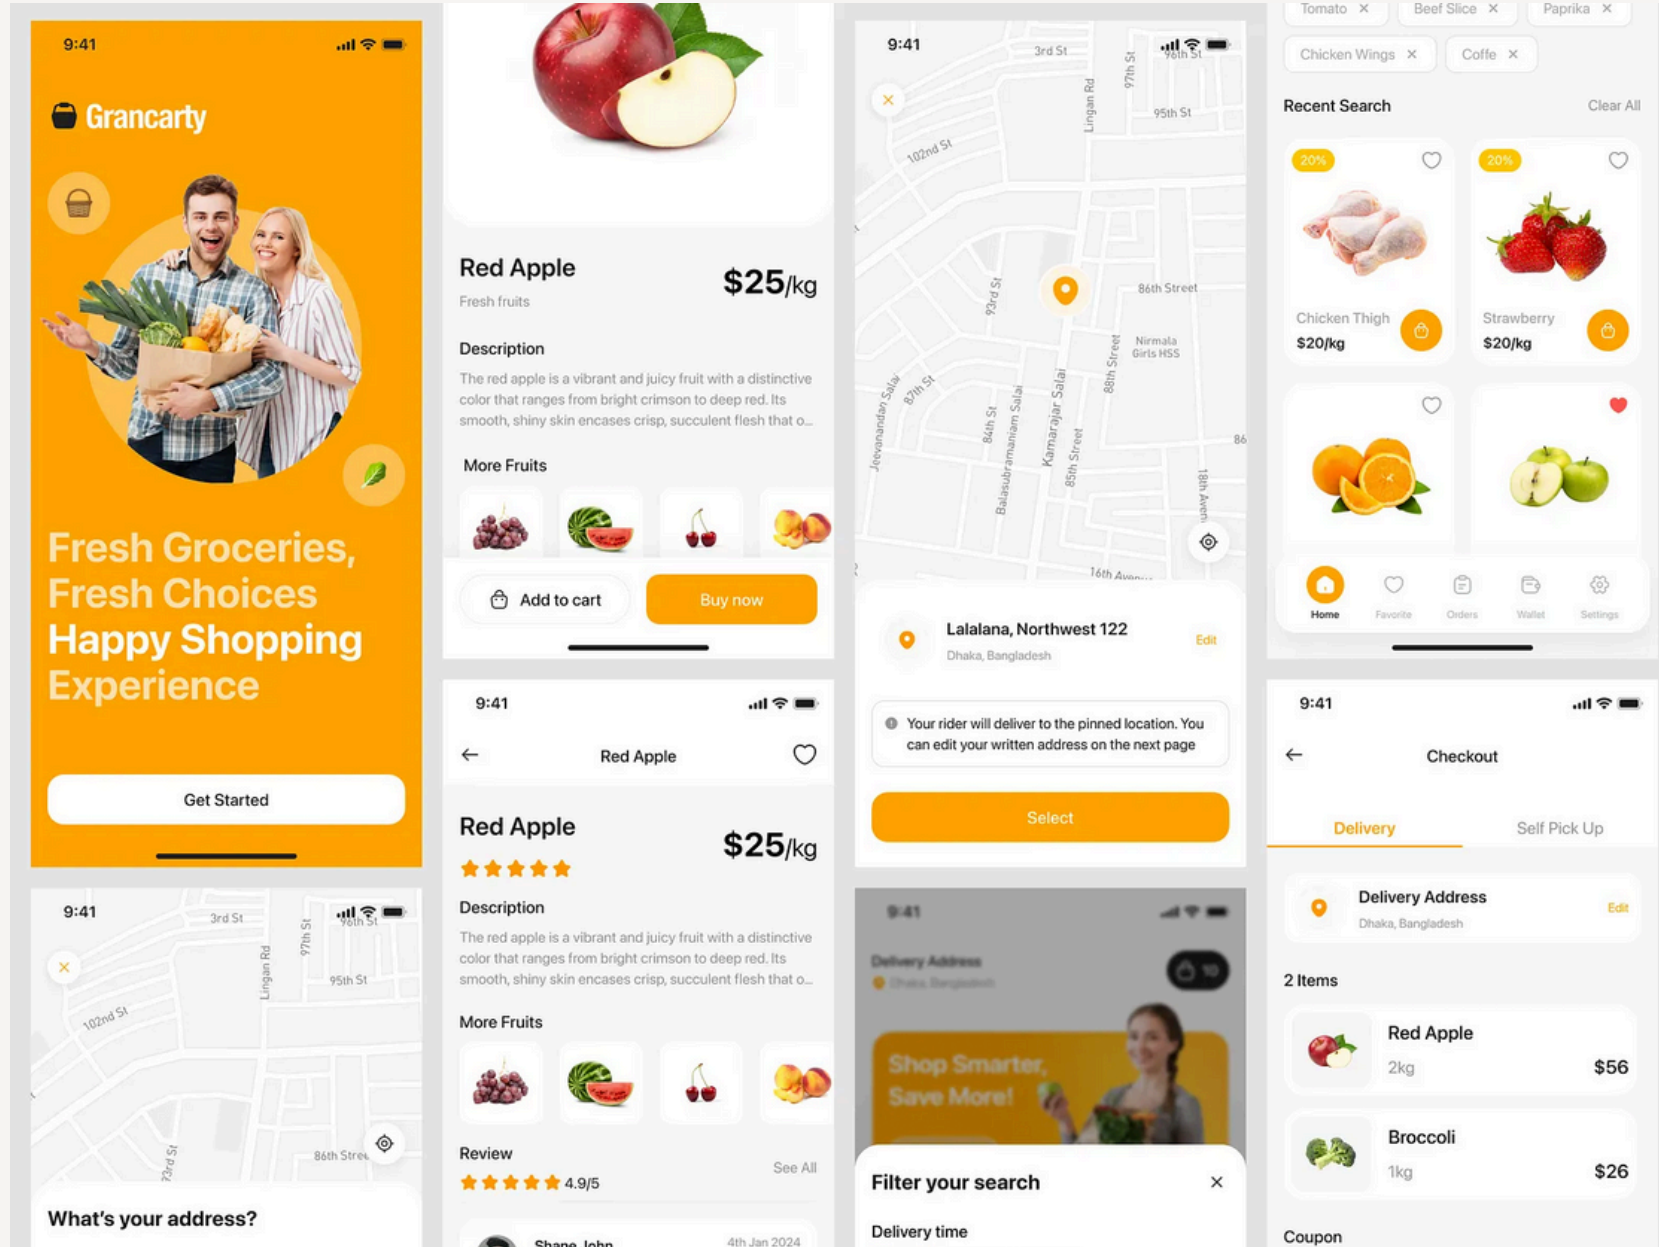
9:41

Grancarty

Fresh Groceries, Fresh Choices Happy Shopping Experience

Get Started

9:41

3rd St
97th St
Lingan Rd
96th St
95th St
102nd St
86th Stree
72nd St

What's your address?

Red Apple
Fresh fruits
$25/kg

Description
The red apple is a vibrant and juicy fruit with a distinctive color that ranges from bright crimson to deep red. Its smooth, shiny skin encases crisp, succulent flesh that o...

More Fruits

Add to cart
Buy now

9:41
Red Apple

Red Apple
$25/kg

Description
The red apple is a vibrant and juicy fruit with a distinctive color that ranges from bright crimson to deep red. Its smooth, shiny skin encases crisp, succulent flesh that o...

More Fruits

Review
See All
4.9/5

Shane John
4th Jan 2024

9:41

3rd St
Lingan Rd
97th St
96th St
95th St
102nd St
86th Street
93rd St
Nirmala Girls HSS
88th Street
87th St
Jeevanandan Salai
84th St
Balasubramaniam Salai
Kamarajar Salai
85th Street
18th Aven
86
16th Aven

Lalalana, Northwest 122
Dhaka, Bangladesh
Edit

Your rider will deliver to the pinned location. You can edit your written address on the next page

Select

9:41
Delivery Address
Dhaka, Bangladesh
10
Shop Smarter, Save More!

Filter your search
Delivery time

Tomato ×
Beef Slice ×
Paprika ×
Chicken Wings ×
Coffe ×

Recent Search
Clear All

20%
Chicken Thigh
$20/kg

20%
Strawberry
$20/kg

Home
Favorite
Orders
Wallet
Settings

9:41
Checkout

Delivery
Self Pick Up

Delivery Address
Dhaka, Bangladesh
Edit

2 Items

Red Apple
2kg
$56

Broccoli
1kg
$26

Coupon